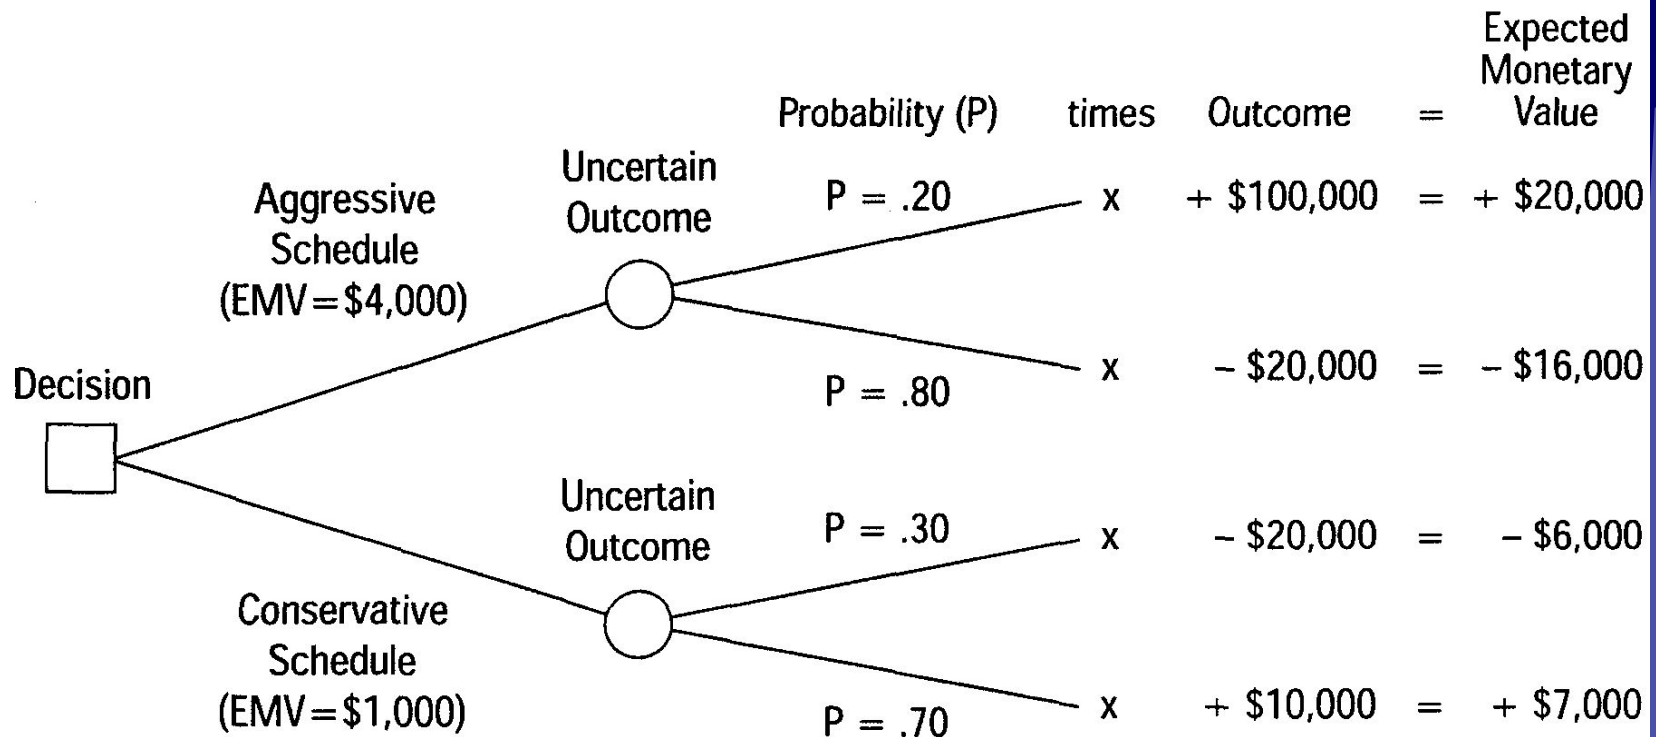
Probability (P) times Outcome = Expected Monetary Value

Aggressive Schedule (EMV=\$4,000)

Uncertain Outcome

P = .20 x + \$100,000 = + \$20,000

P = .80 x − \$20,000 = − \$16,000

Decision

Uncertain Outcome

P = .30 x − \$20,000 = − \$6,000

Conservative Schedule (EMV=\$1,000)

P = .70 x + \$10,000 = + \$7,000